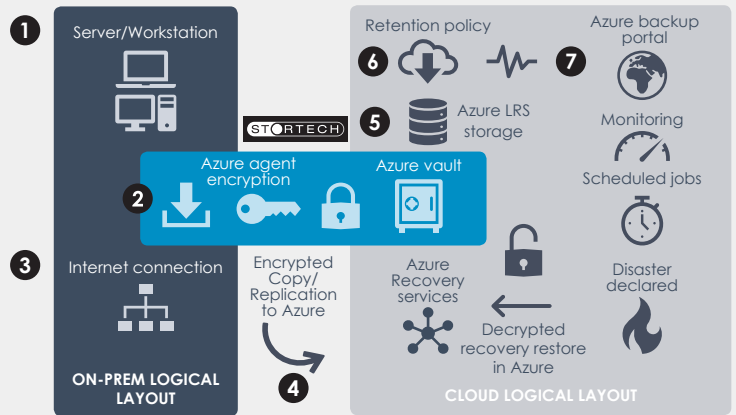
1 Server/Workstation

2 Azure agent encryption

Azure vault

3 Internet connection

ON-PREM LOGICAL LAYOUT

STORTECH

Encrypted Copy/ Replication to Azure

4

Retention policy

6

7 Azure backup portal

5 Azure LRS storage

Monitoring

Scheduled jobs

Azure Recovery services

Disaster declared

Decrypted recovery restore in Azure

CLOUD LOGICAL LAYOUT